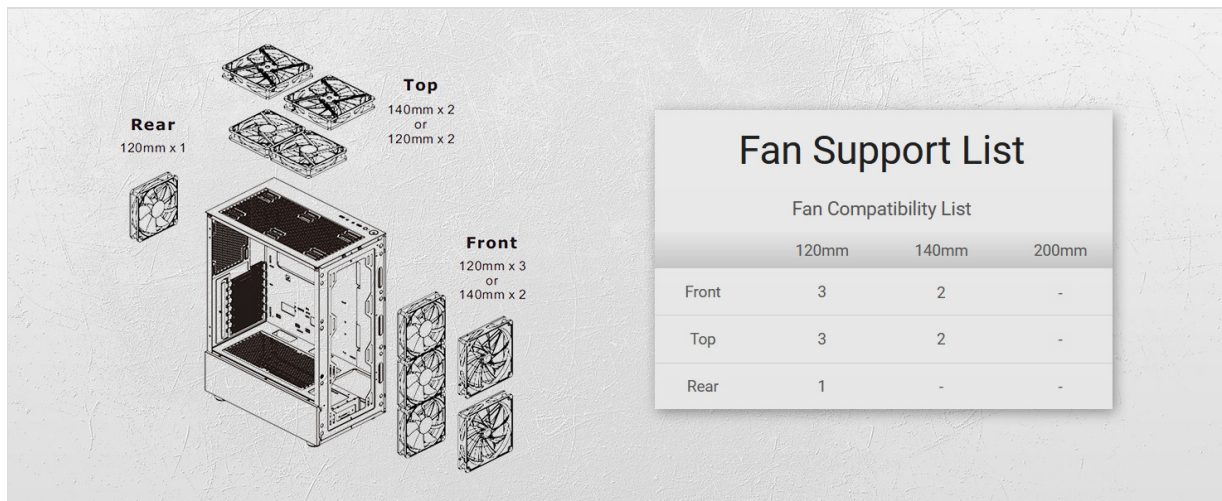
Top
140mm x 2
or
120mm x 2

Rear
120mm x 1

Front
120mm x 3
or
140mm x 2

Fan Support List

Fan Compatibility List

| | 120mm | 140mm | 200mm |
|---|---|---|---|
| Front | 3 | 2 | - |
| Top | 3 | 2 | - |
| Rear | 1 | - | - |